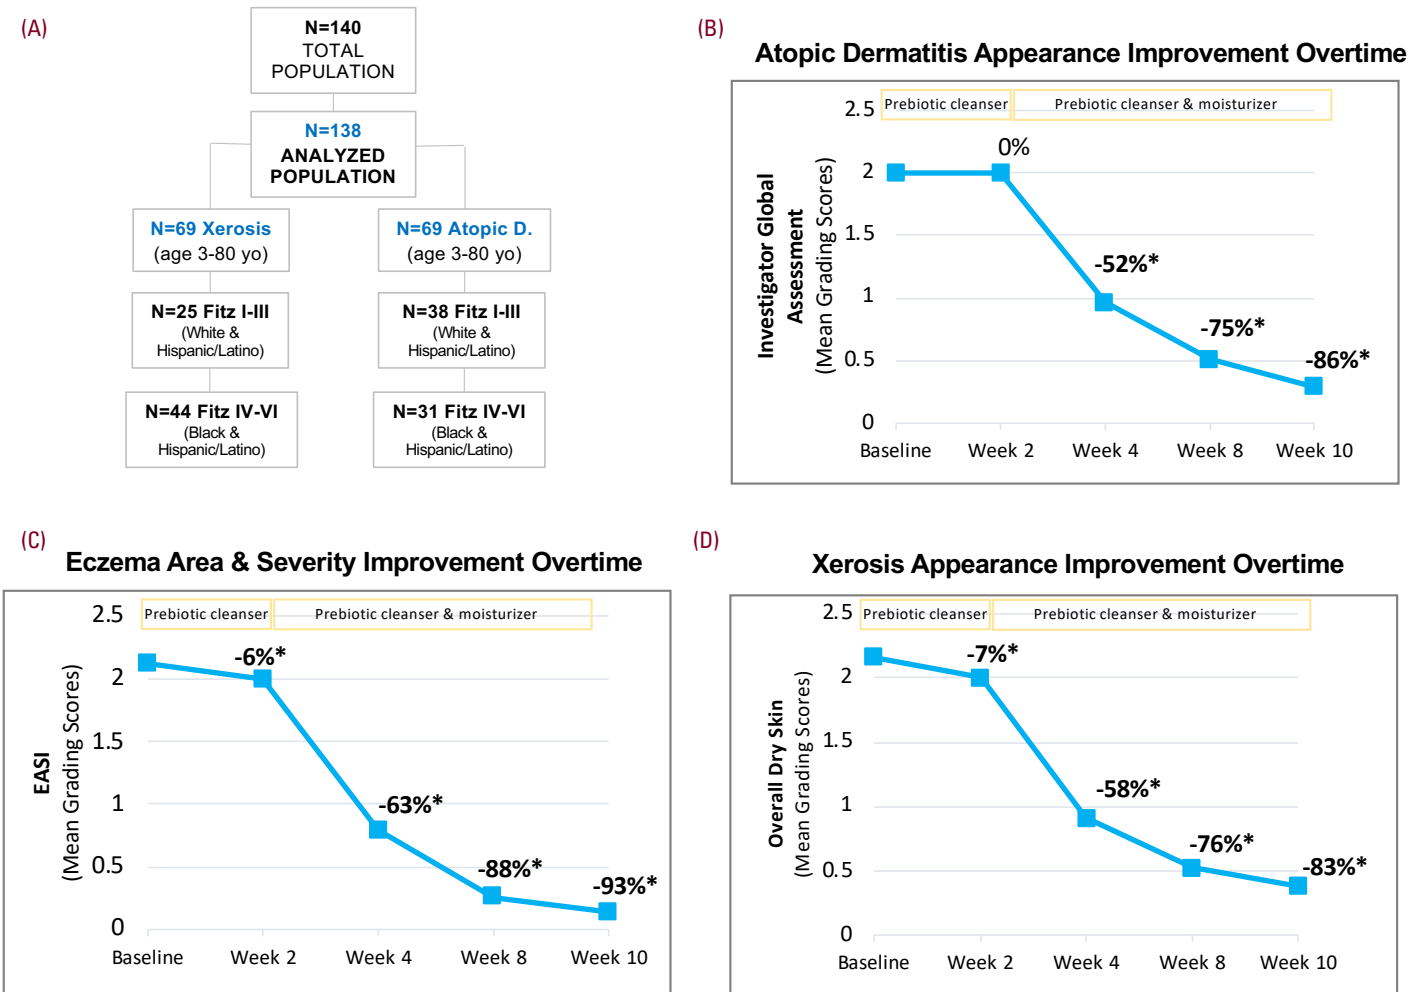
(A)

N=140
TOTAL
POPULATION

N=138
ANALYZED
POPULATION

N=69 Xerosis
(age 3-80 yo)

N=69 Atopic D.
(age 3-80 yo)

N=25 Fitz I-III
(White & Hispanic/Latino)

N=38 Fitz I-III
(White & Hispanic/Latino)

N=44 Fitz IV-VI
(Black & Hispanic/Latino)

N=31 Fitz IV-VI
(Black & Hispanic/Latino)

(B)

Atopic Dermatitis Appearance Improvement Overtime

Prebiotic cleanser | Prebiotic cleanser & moisturizer

Investigator Global Assessment (Mean Grading Scores)

2.5
2
1.5
1
0.5
0

0%
-52%*
-75%*
-86%*

Baseline Week 2 Week 4 Week 8 Week 10

(C)

Eczema Area & Severity Improvement Overtime

Prebiotic cleanser | Prebiotic cleanser & moisturizer

EASI (Mean Grading Scores)

2.5
2
1.5
1
0.5
0

-6%*
-63%*
-88%*
-93%*

Baseline Week 2 Week 4 Week 8 Week 10

(D)

Xerosis Appearance Improvement Overtime

Prebiotic cleanser | Prebiotic cleanser & moisturizer

Overall Dry Skin (Mean Grading Scores)

2.5
2
1.5
1
0.5
0

-7%*
-58%*
-76%*
-83%*

Baseline Week 2 Week 4 Week 8 Week 10